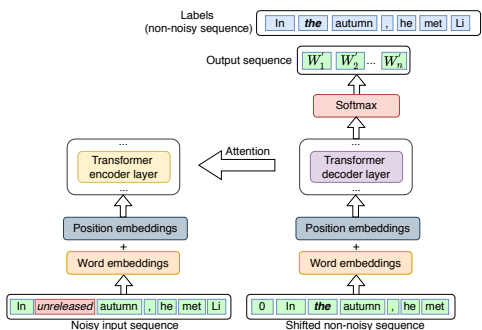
Labels (non-noisy sequence)

In *the* autumn , he met Li

Output sequence

$W_1'$ $W_2'$ ... $W_n'$

Softmax

...

Transformer encoder layer

...

Attention

...

Transformer decoder layer

...

Position embeddings

+

Word embeddings

Position embeddings

+

Word embeddings

In *unreleased* autumn , he met Li

Noisy input sequence

0 In *the* autumn , he met

Shifted non-noisy sequence